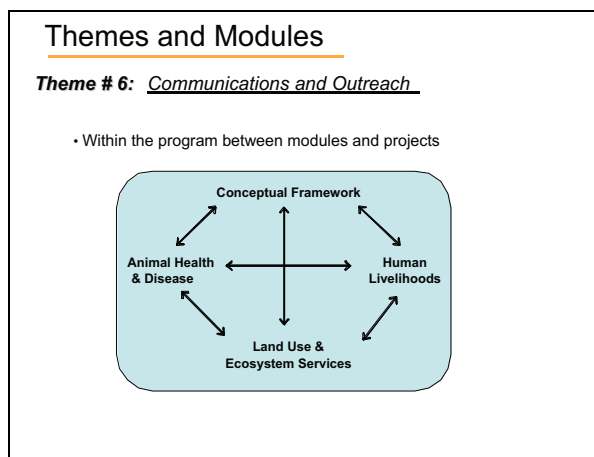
Themes and Modules

Theme # 6: Communications and Outreach

• Within the program between modules and projects

Conceptual Framework

Animal Health & Disease

Human Livelihoods

Land Use & Ecosystem Services